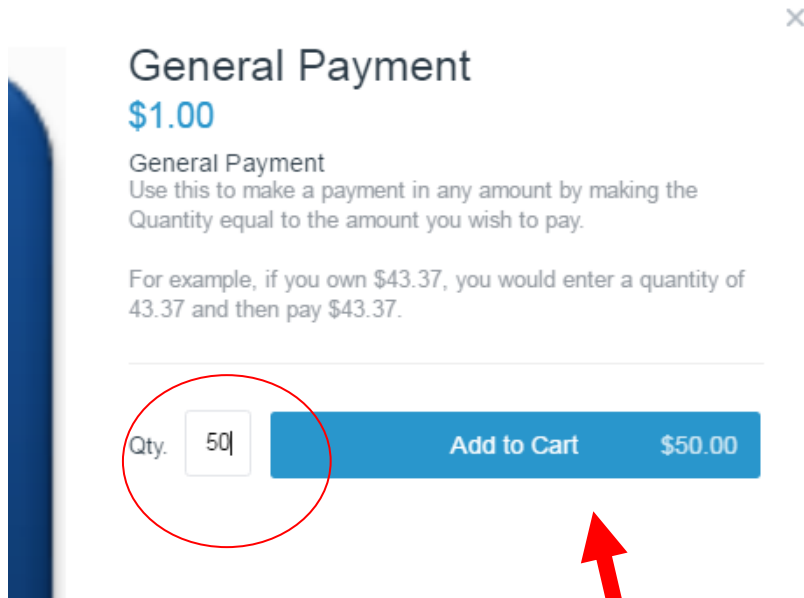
×

General Payment
$1.00

General Payment
Use this to make a payment in any amount by making the Quantity equal to the amount you wish to pay.

For example, if you own $43.37, you would enter a quantity of 43.37 and then pay $43.37.

Qty. 50

Add to Cart $50.00